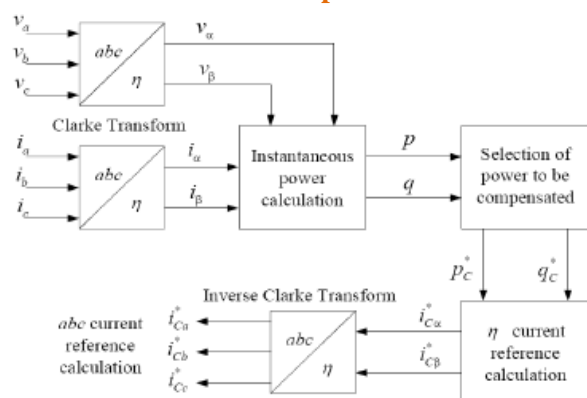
$v_a$
$v_b$
$v_c$
abc
$\eta$
$v_\alpha$
$v_\beta$
Clarke Transform
$i_a$
$i_b$
$i_c$
abc
$\eta$
$i_\alpha$
$i_\beta$
Instantaneous power calculation
$p$
$q$
Selection of power to be compensated
$p_C^*$
$q_C^*$
Inverse Clarke Transform
abc current reference calculation
$i_{Ca}^*$
$i_{Cb}^*$
$i_{Cc}^*$
abc
$\eta$
$i_{C\alpha}^*$
$i_{C\beta}^*$
$\eta$ current reference calculation